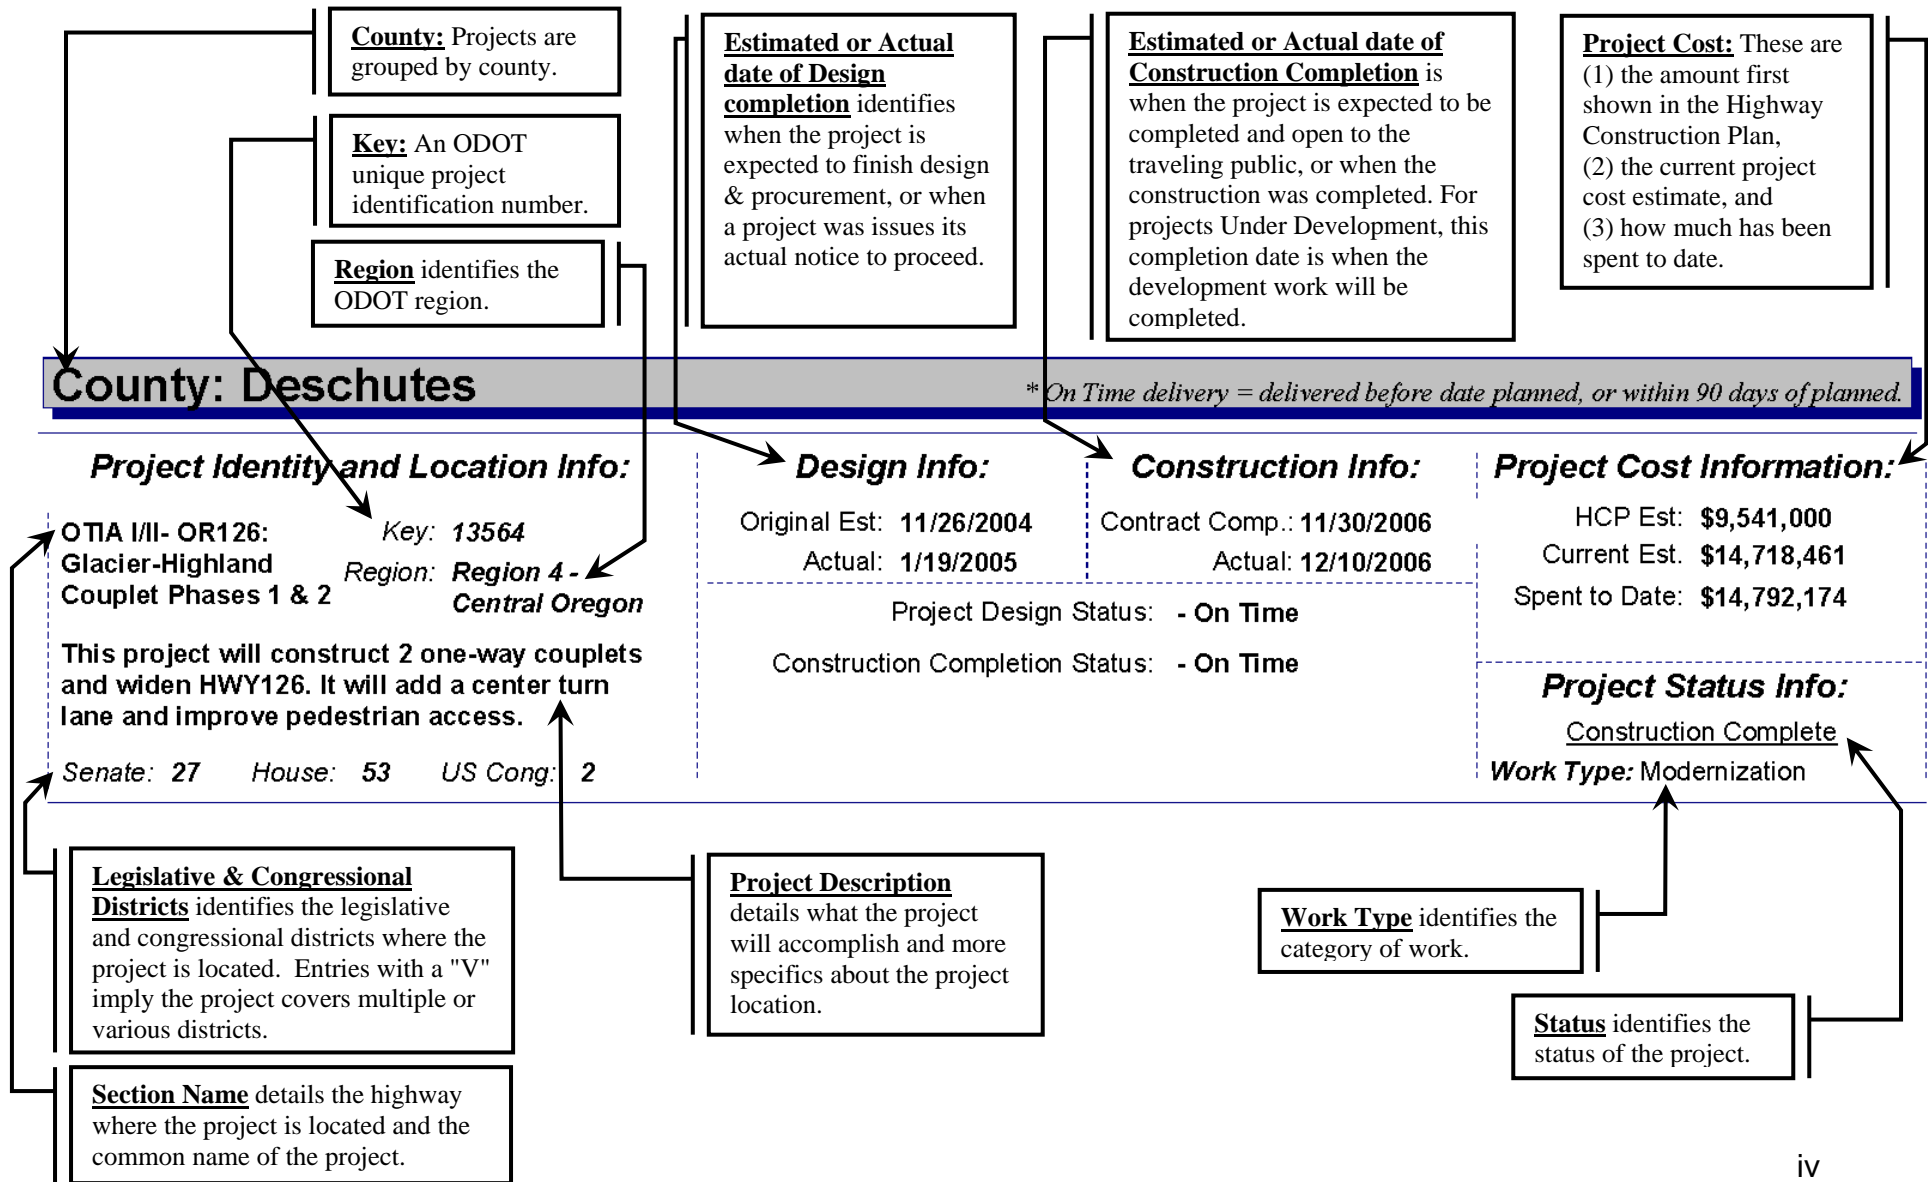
**County:** Projects are grouped by county.

**Key:** An ODOT unique project identification number.

**Region** identifies the ODOT region.

**Estimated or Actual date of Design completion** identifies when the project is expected to finish design & procurement, or when a project was issues its actual notice to proceed.

**Estimated or Actual date of Construction Completion** is when the project is expected to be completed and open to the traveling public, or when the construction was completed. For projects Under Development, this completion date is when the development work will be completed.

**Project Cost:** These are (1) the amount first shown in the Highway Construction Plan, (2) the current project cost estimate, and (3) how much has been spent to date.

County: Deschutes

* On Time delivery = delivered before date planned, or within 90 days of planned.

Project Identity and Location Info:

OTIA I/II- OR126: Glacier-Highland Couplet Phases 1 & 2

Key: 13564

Region: Region 4 - Central Oregon

This project will construct 2 one-way couplets and widen HWY126. It will add a center turn lane and improve pedestrian access.

Senate: 27 House: 53 US Cong: 2

Design Info:

Original Est: 11/26/2004

Actual: 1/19/2005

Construction Info:

Contract Comp.: 11/30/2006

Actual: 12/10/2006

Project Design Status: - On Time

Construction Completion Status: - On Time

Project Cost Information:

HCP Est: $9,541,000

Current Est. $14,718,461

Spent to Date: $14,792,174

Project Status Info:

Construction Complete

Work Type: Modernization

**Legislative & Congressional Districts** identifies the legislative and congressional districts where the project is located. Entries with a "V" imply the project covers multiple or various districts.

**Project Description** details what the project will accomplish and more specifics about the project location.

**Work Type** identifies the category of work.

**Status** identifies the status of the project.

**Section Name** details the highway where the project is located and the common name of the project.

iv